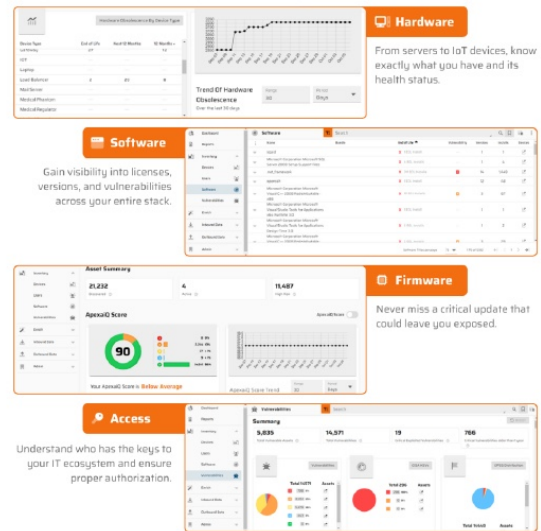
Hardware

From servers to IoT devices, know exactly what you have and its health status.

Hardware Obsolescence By Device Type

| Device Type | End Of Life | Next 18 Months | 18 Months + |
|---|---|---|---|
| Lab Monkey | 27 | - | 14 |
| IOT | - | - | - |
| Laptop | - | - | - |
| Load Balancer | 2 | 43 | 8 |
| Mail Server | - | - | - |
| Medical Physician | - | - | - |
| Medical Regulator | - | - | - |

Trend Of Hardware Obsolescence

Software

Gain visibility into licenses, versions, and vulnerabilities across your entire stack.

Firmware

Never miss a critical update that could leave you exposed.

Asset Summary

21,232

4

11,487

ApexaIQ Score

90

Your ApexaIQ Score is Below Average

Access

Understand who has the keys to your IT ecosystem and ensure proper authorization.

Vulnerabilities

Summary

5,835

15,571

19

766